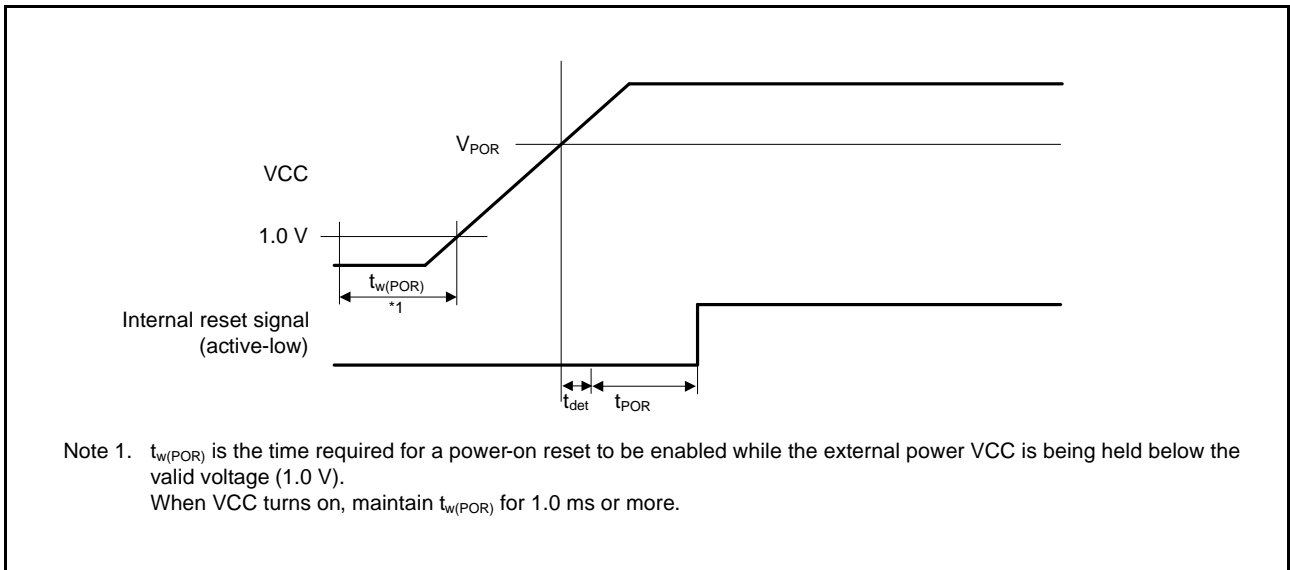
$V_{POR}$

VCC

1.0 V

$t_{w(POR)}$

*1

Internal reset signal (active-low)

$t_{det}$ $t_{POR}$

Note 1. $t_{w(POR)}$ is the time required for a power-on reset to be enabled while the external power VCC is being held below the valid voltage (1.0 V).
When VCC turns on, maintain $t_{w(POR)}$ for 1.0 ms or more.